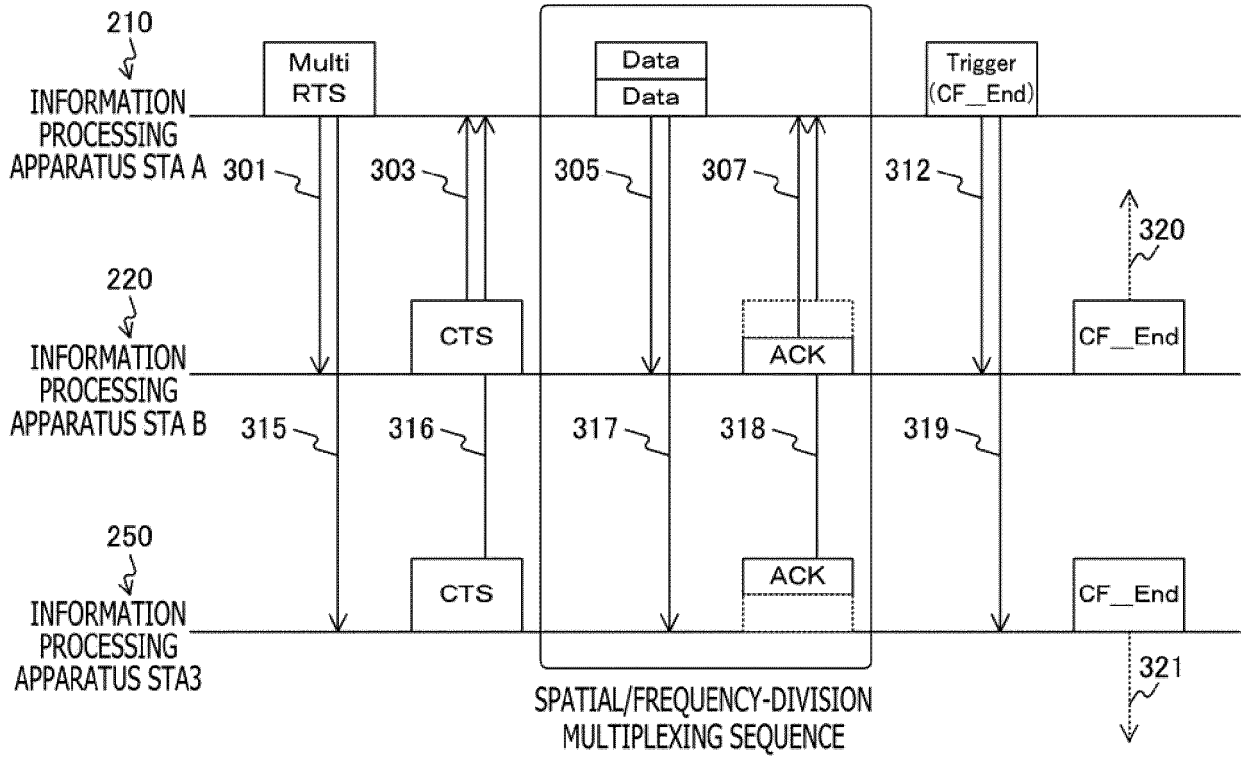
210

INFORMATION PROCESSING APPARATUS STA A

Multi RTS

Data

Data

Trigger (CF_End)

301

303

305

307

312

320

220

INFORMATION PROCESSING APPARATUS STA B

CTS

ACK

CF_End

315

316

317

318

319

250

INFORMATION PROCESSING APPARATUS STA3

CTS

ACK

CF_End

321

SPATIAL/FREQUENCY-DIVISION MULTIPLEXING SEQUENCE